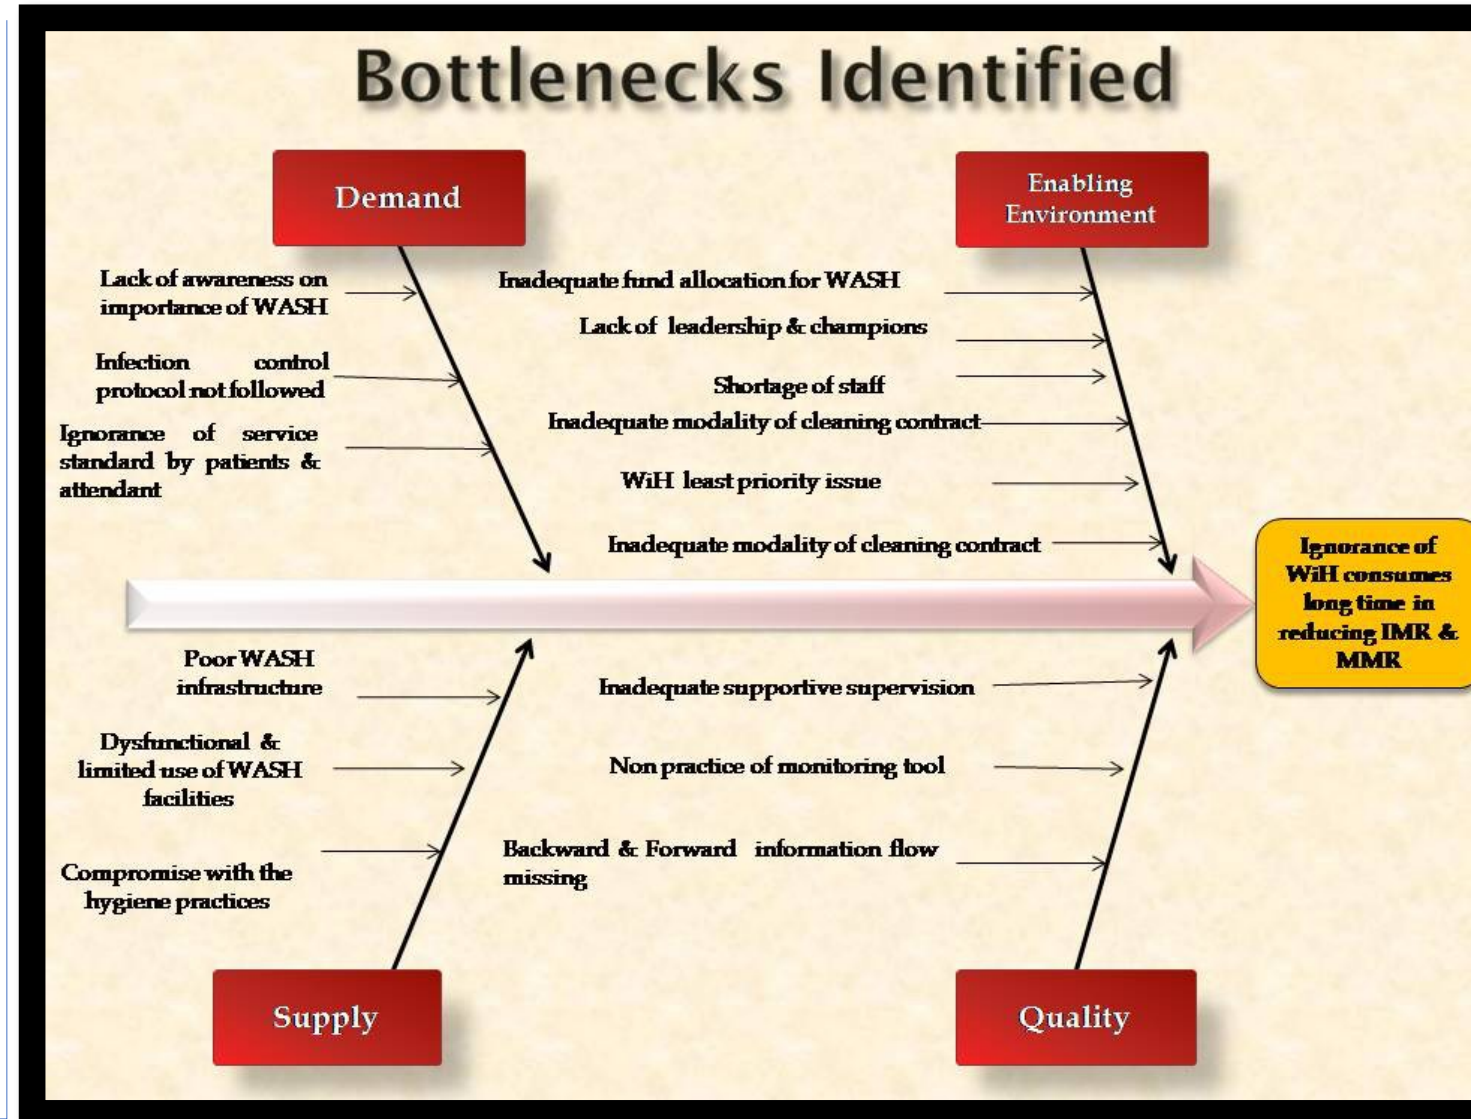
Bottlenecks Identified

Demand

Enabling Environment

Lack of awareness on importance of WASH

Infection control protocol not followed

Ignorance of service standard by patients & attendant

Inadequate fund allocation for WASH

Lack of leadership & champions

Shortage of staff

Inadequate modality of cleaning contract

WiH least priority issue

Inadequate modality of cleaning contract

Ignorance of WiH consumes long time in reducing IMR & MMR

Poor WASH infrastructure

Dysfunctional & limited use of WASH facilities

Compromise with the hygiene practices

Inadequate supportive supervision

Non practice of monitoring tool

Backward & Forward information flow missing

Supply

Quality